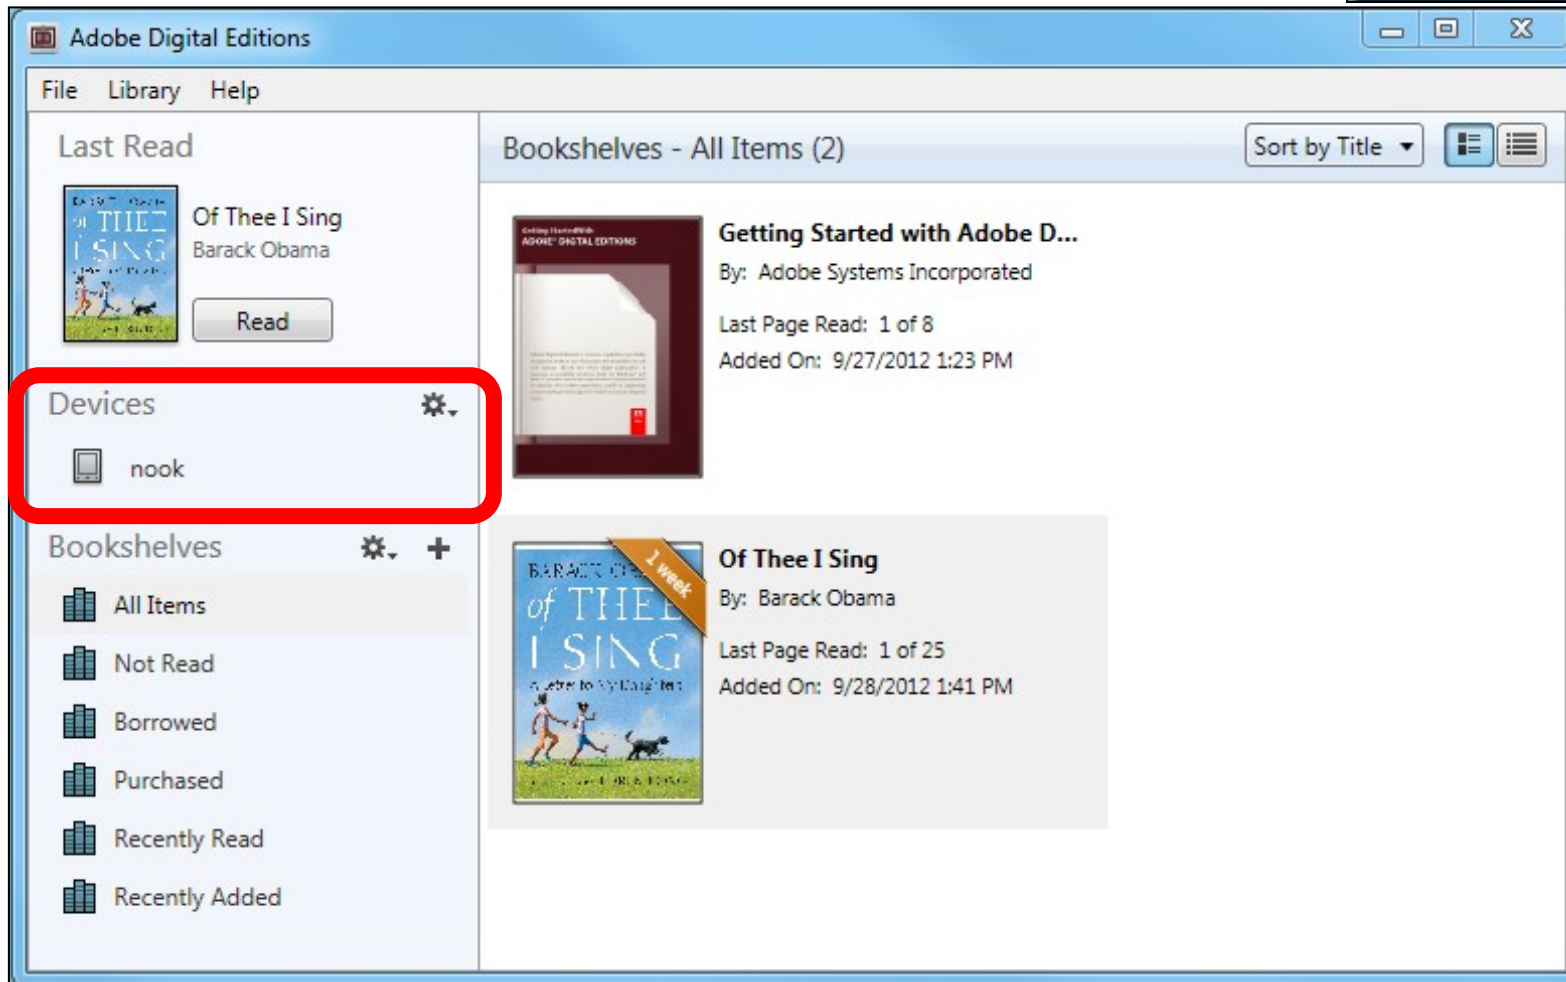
Adobe Digital Editions

File Library Help

Last Read

BARACK OBAMA of THEE I SING

Of Thee I Sing
Barack Obama

Read

Devices

nook

Bookshelves

All Items

Not Read

Borrowed

Purchased

Recently Read

Recently Added

Bookshelves - All Items (2)

Sort by Title

Getting Started with ADOBE DIGITAL EDITIONS

Getting Started with Adobe D...
By: Adobe Systems Incorporated

Last Page Read: 1 of 8
Added On: 9/27/2012 1:23 PM

BARACK OBAMA of THEE I SING A Letter to My Daughters

1 week

Of Thee I Sing
By: Barack Obama

Last Page Read: 1 of 25
Added On: 9/28/2012 1:41 PM